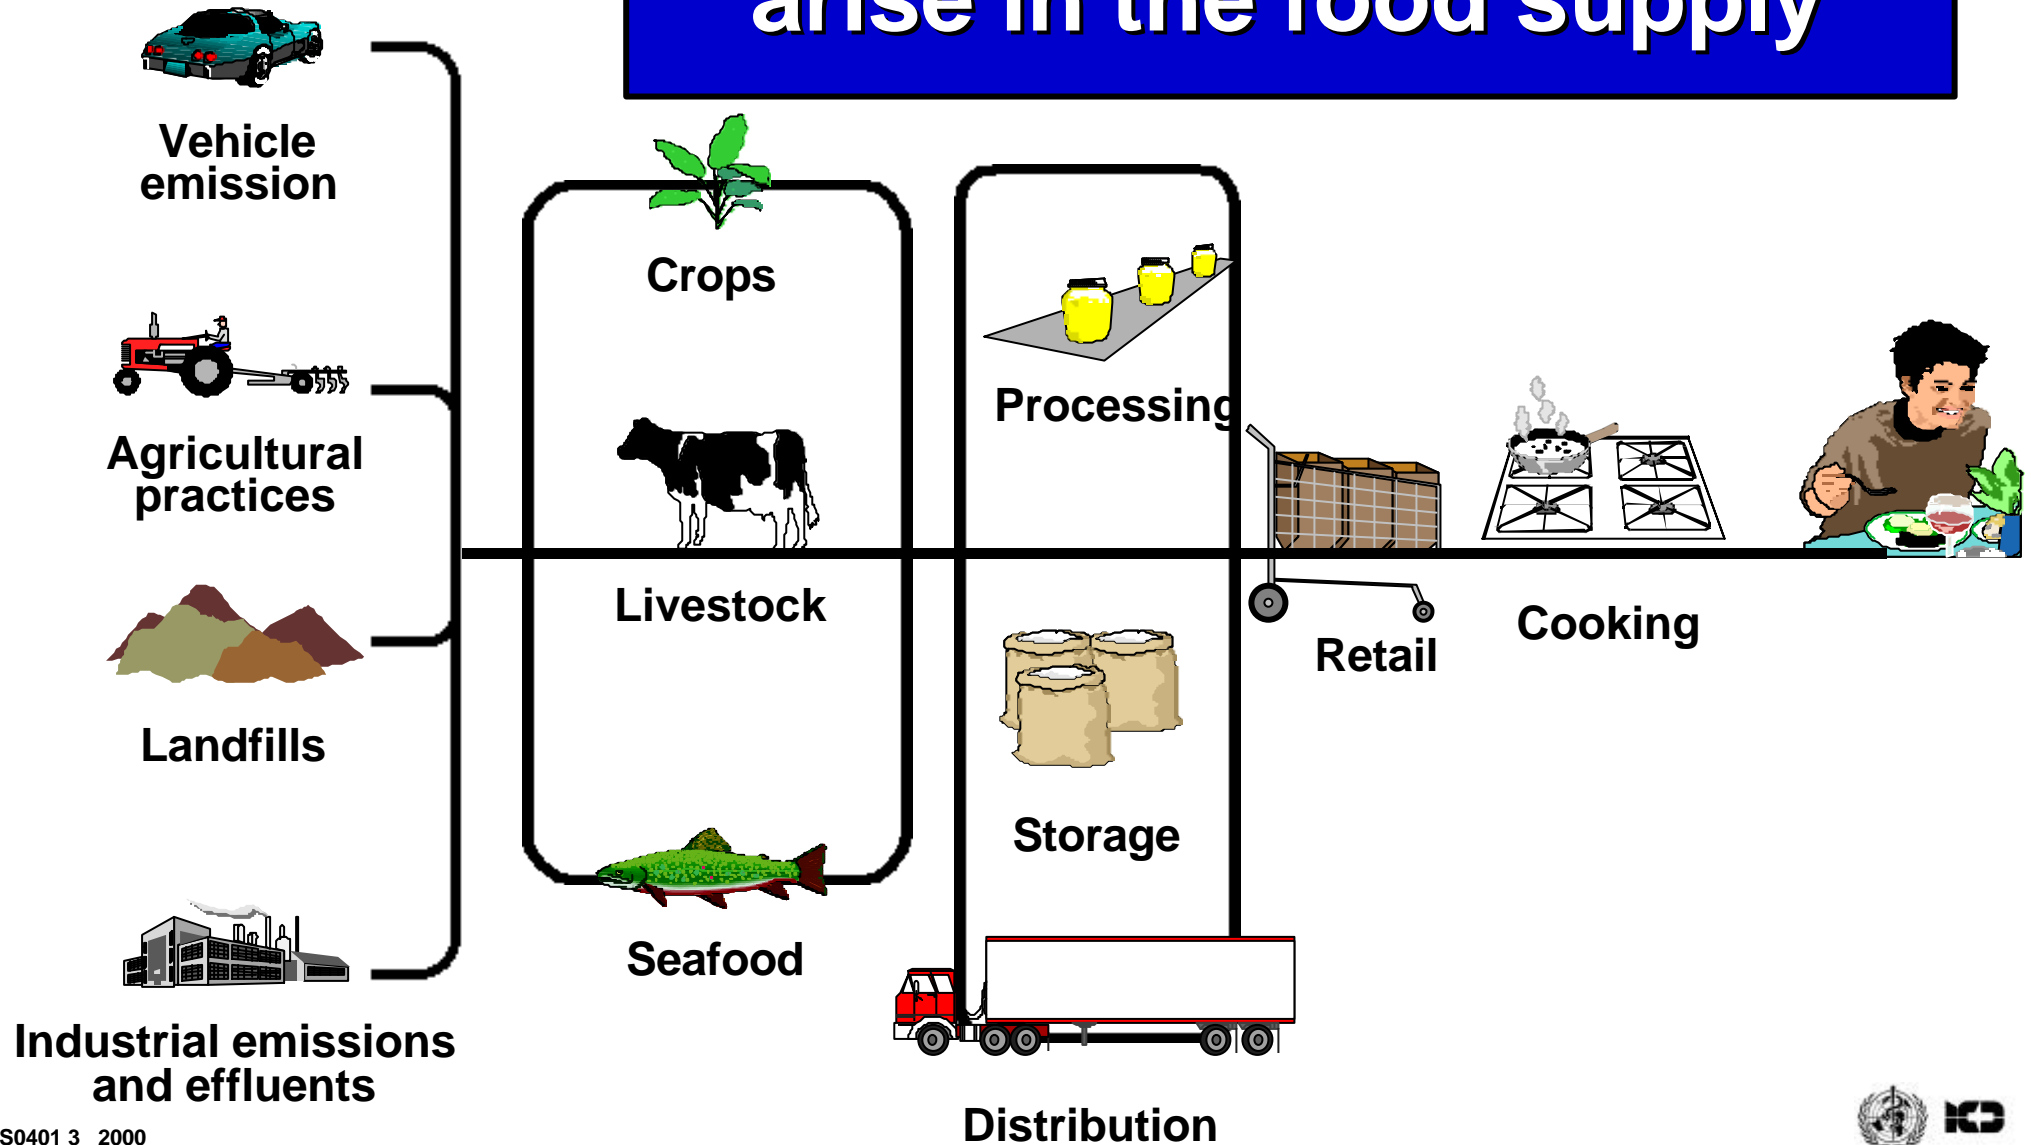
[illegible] arise in the food supply

Vehicle emission

Agricultural practices

Landfills

Industrial emissions and effluents

Crops

Livestock

Seafood

Processing

Storage

Distribution

Retail

Cooking

S0401 3 2000